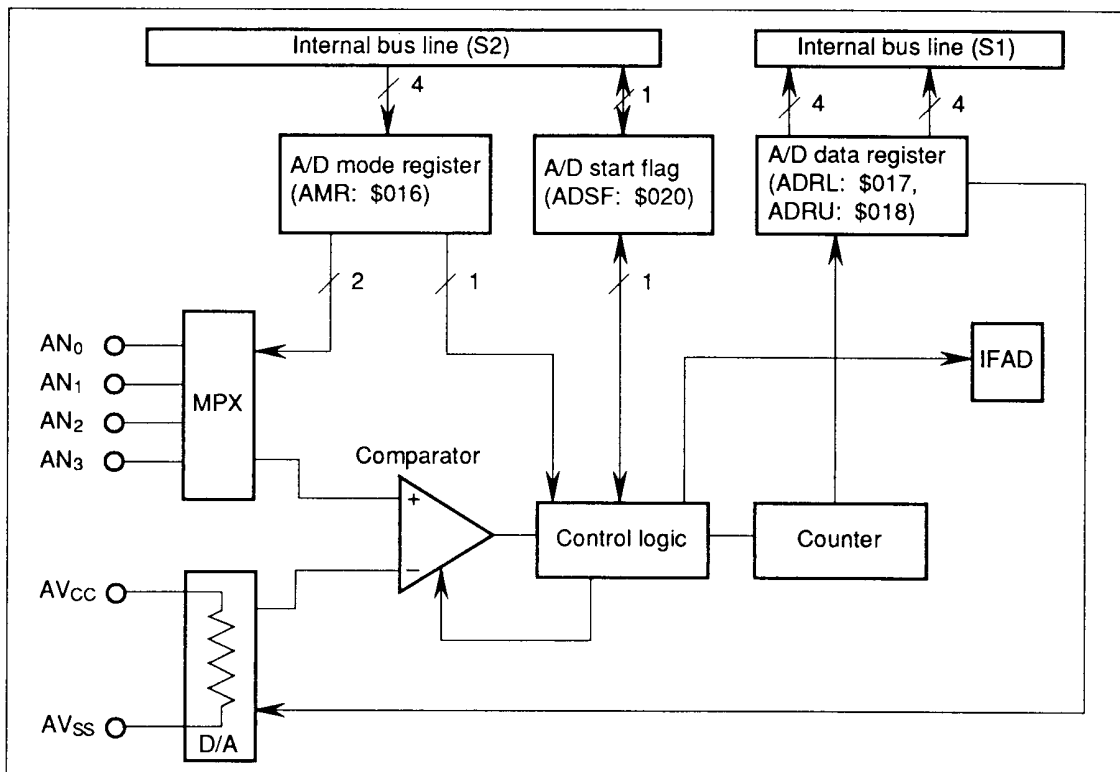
Internal bus line (S2)

Internal bus line (S1)

4

1

4

4

A/D mode register (AMR: \$016)

A/D start flag (ADSF: \$020)

A/D data register (ADRL: \$017, ADRU: \$018)

2

1

1

$AN_0$

$AN_1$

$AN_2$

$AN_3$

MPX

IFAD

Comparator

+

−

Control logic

Counter

$AV_{CC}$

$AV_{SS}$

D/A